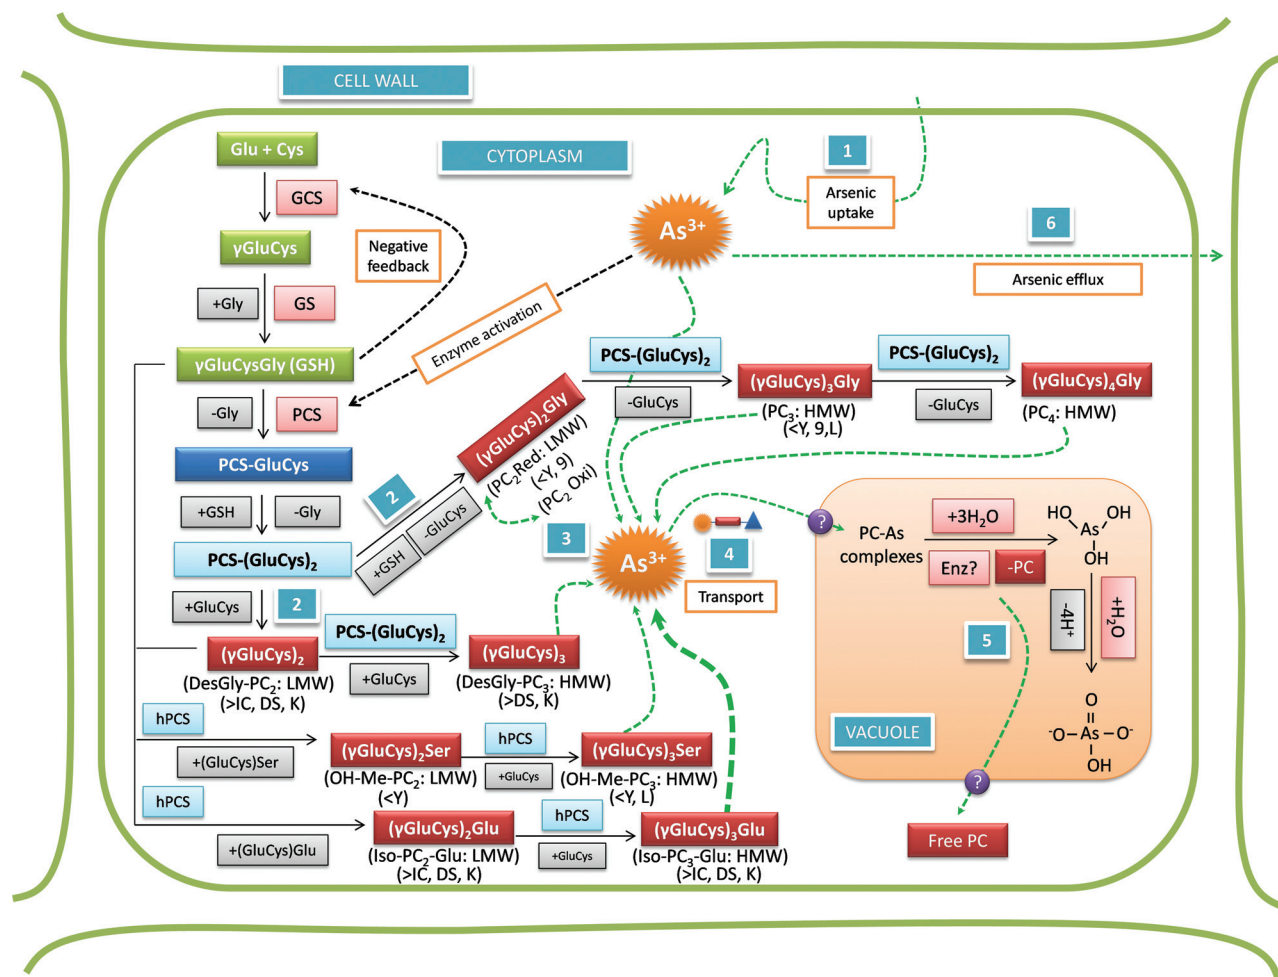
CELL WALL

CYTOPLASM

Glu + Cys

GCS

γGluCys

Negative feedback

+Gly

GS

γGluCysGly (GSH)

Enzyme activation

-Gly

PCS

PCS-GluCys

+GSH

-Gly

PCS-$(GluCys)_2$

+GluCys

2

1

Arsenic uptake

$As^{3+}$

6

Arsenic efflux

PCS-$(GluCys)_2$

-GluCys

$(\gamma GluCys)_3Gly$

$(PC_3$: HMW)

(<Y, 9,L)

PCS-$(GluCys)_2$

-GluCys

$(\gamma GluCys)_4Gly$

$(PC_4$: HMW)

2

+GSH

-GluCys

$(\gamma GluCys)_2Gly$

$(PC_2Red$: LMW)

(<Y, 9)

$(PC_2$ Oxi)

3

$As^{3+}$

4

Transport

?

PC-As complexes

$+3H_2O$

Enz?

-PC

HO As OH OH

$-4H^+$

$+H_2O$

5

$O=As(O^-)(O^-)OH$

VACUOLE

?

Free PC

PCS-$(GluCys)_2$

$(\gamma GluCys)_2$

(DesGly-$PC_2$: LMW)

(>IC, DS, K)

+GluCys

$(\gamma GluCys)_3$

(DesGly-$PC_3$: HMW)

(>DS, K)

hPCS

+(GluCys)Ser

$(\gamma GluCys)_2Ser$

(OH-Me-$PC_2$: LMW)

(<Y)

hPCS

+GluCys

$(\gamma GluCys)_3Ser$

(OH-Me-$PC_3$: HMW)

(<Y, L)

hPCS

+(GluCys)Glu

$(\gamma GluCys)_2Glu$

(Iso-$PC_2$-Glu: LMW)

(>IC, DS, K)

hPCS

+GluCys

$(\gamma GluCys)_3Glu$

(Iso-$PC_3$-Glu: HMW)

(>IC, DS, K)